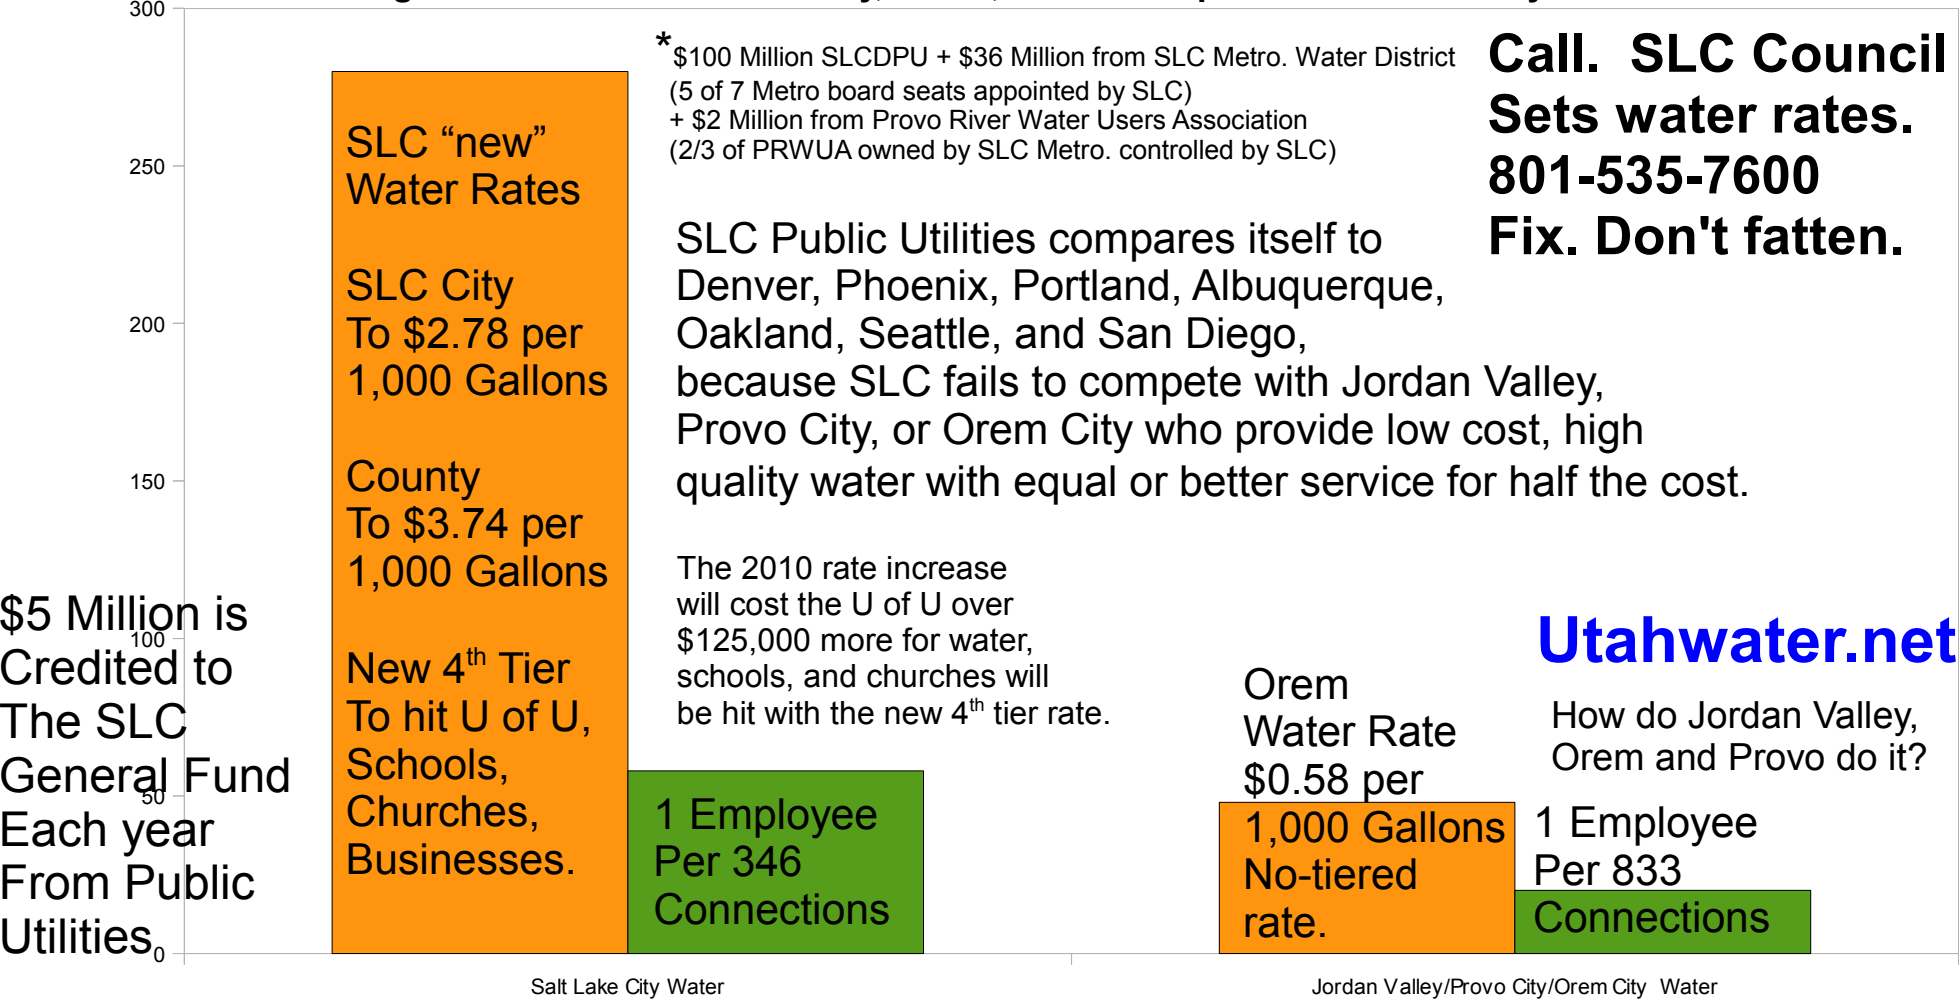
300

250

200

150

100

50

0

SLC "new" Water Rates

SLC City To \$2.78 per 1,000 Gallons

County To \$3.74 per 1,000 Gallons

New 4$^{th}$ Tier To hit U of U, Schools, Churches, Businesses.

*\$100 Million SLCDPU + \$36 Million from SLC Metro. Water District (5 of 7 Metro board seats appointed by SLC) + \$2 Million from Provo River Water Users Association (2/3 of PRWUA owned by SLC Metro. controlled by SLC)

Call. SLC Council Sets water rates. 801-535-7600 Fix. Don't fatten.

SLC Public Utilities compares itself to Denver, Phoenix, Portland, Albuquerque, Oakland, Seattle, and San Diego, because SLC fails to compete with Jordan Valley, Provo City, or Orem City who provide low cost, high quality water with equal or better service for half the cost.

The 2010 rate increase will cost the U of U over \$125,000 more for water, schools, and churches will be hit with the new 4$^{th}$ tier rate.

\$5 Million is Credited to The SLC General Fund Each year From Public Utilities

1 Employee Per 346 Connections

Utahwater.net

Orem Water Rate \$0.58 per 1,000 Gallons No-tiered rate.

How do Jordan Valley, Orem and Provo do it?

1 Employee Per 833 Connections

Salt Lake City Water

Jordan Valley/Provo City/Orem City Water